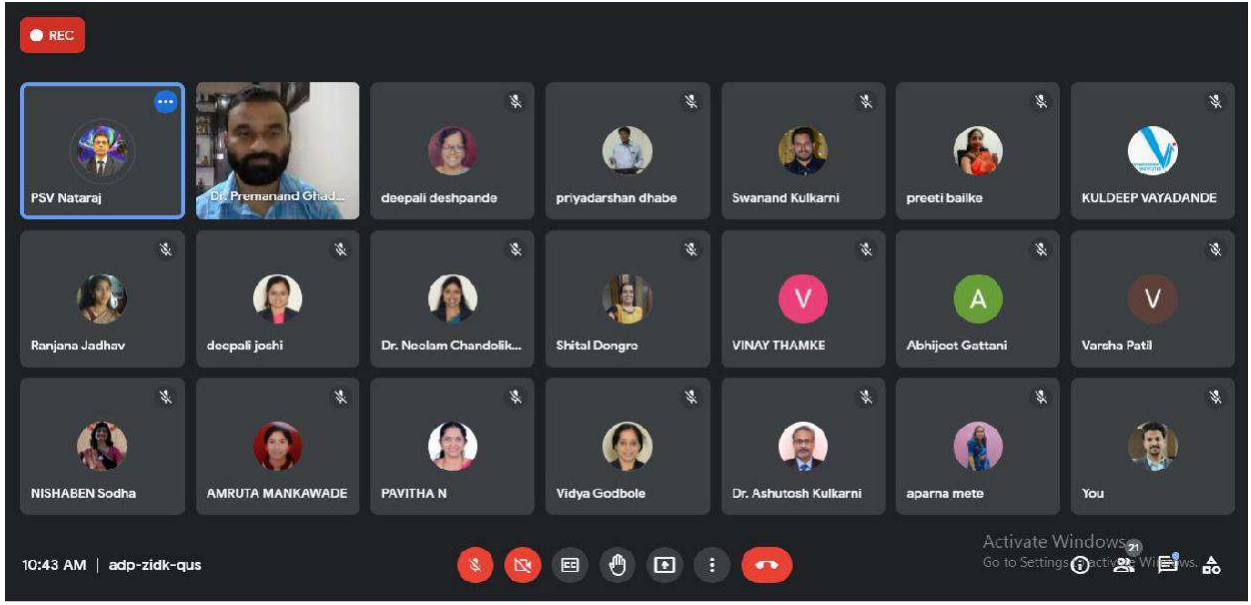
REC

PSV Nataraj
Dr. Premanand Ghad...
deepali deshpande
priyadarshan dhabe
Swanand Kulkarni
preeti bailke
KULDEEP VAYADANDE

Ranjana Jadhav
deepali joshi
Dr. Neelam Chandolik...
Shital Dongre
V
VINAY THAMKE
A
Abhijeet Gattani
V
Varsha Patil

NISHABEN Sodha
AMRUTA MANKAWADE
PAVITHA N
Vidya Godbole
Dr. Ashutosh Kulkarni
aparna mete
You

10:43 AM | adp-zidk-qus

Activate Windows
Go to Settings to activate Windows.
21